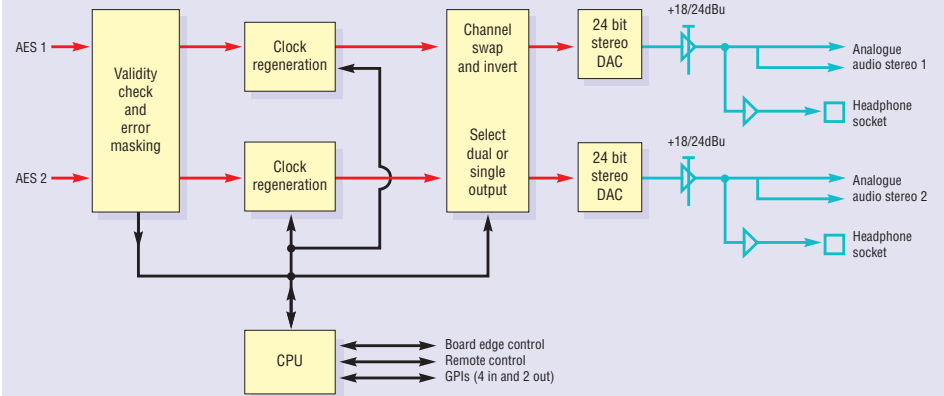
AES 1

AES 2

Validity check and error masking

Clock regeneration

Clock regeneration

Channel swap and invert

Select dual or single output

24 bit stereo DAC

24 bit stereo DAC

+18/24dBu

+18/24dBu

Analogue audio stereo 1

Headphone socket

Analogue audio stereo 2

Headphone socket

CPU

Board edge control

Remote control

GPIs (4 in and 2 out)